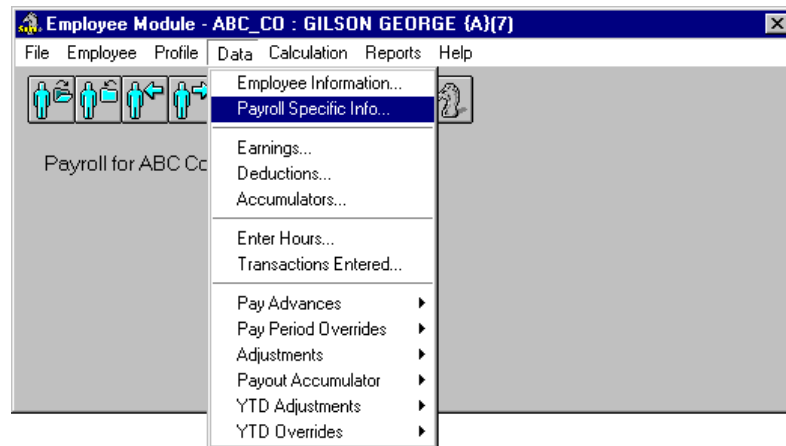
Employee Module - ABC_CO : GILSON GEORGE {A}(7)

File Employee Profile Data Calculation Reports Help

Payroll for ABC Co

Employee Information...
Payroll Specific Info...

Earnings...
Deductions...
Accumulators...

Enter Hours...
Transactions Entered...

Pay Advances
Pay Period Overrides
Adjustments
Payout Accumulator
YTD Adjustments
YTD Overrides